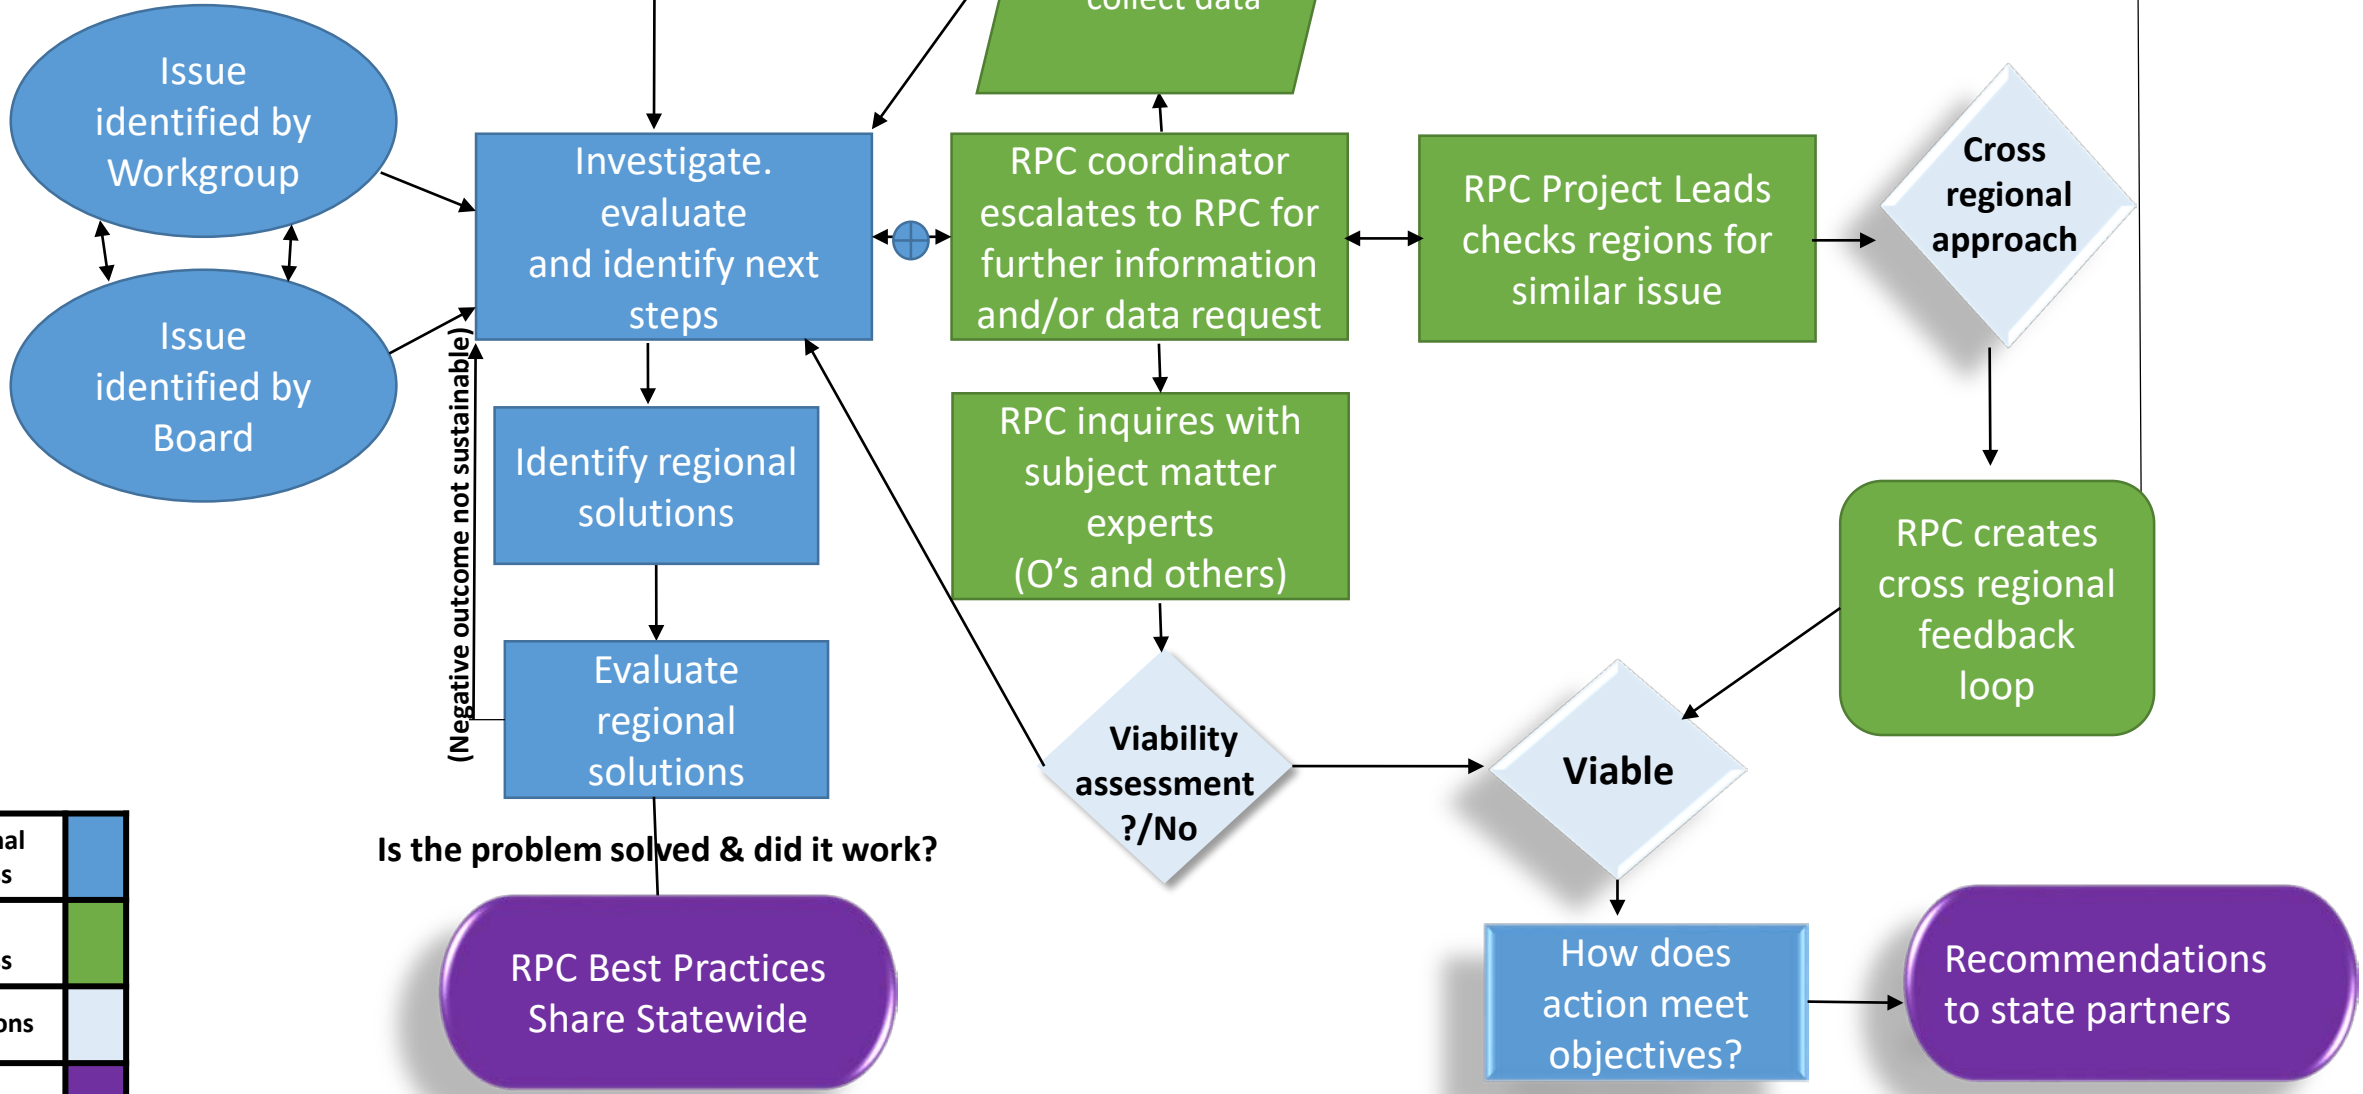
collect data

Issue identified by Workgroup

Issue identified by Board

Investigate. evaluate and identify next steps

RPC coordinator escalates to RPC for further information and/or data request

RPC Project Leads checks regions for similar issue

Cross regional approach

(Negative outcome not sustainable)

Identify regional solutions

RPC inquires with subject matter experts (O's and others)

RPC creates cross regional feedback loop

Evaluate regional solutions

Viability assessment ?/No

Viable

Is the problem solved & did it work?

nal
s

s

ons

RPC Best Practices Share Statewide

How does action meet objectives?

Recommendations to state partners